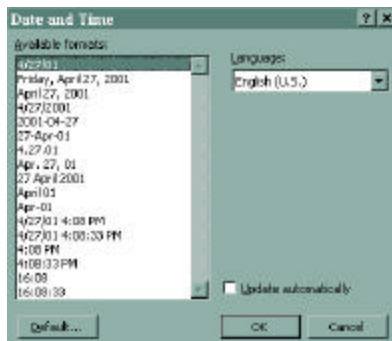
Date and Time

?

x

Available formats:

4/27/01

Friday, April 27, 2001

April 27, 2001

4/27/2001

2001-04-27

27-Apr-01

4.27.01

Apr. 27, 01

27 April 2001

April 01

Apr-01

4/27/01 4:08 PM

4/27/01 4:08:33 PM

4:08 PM

4:08:33 PM

16:08

16:08:33

Language:

English (U.S.)

Update automatically

Default...

OK

Cancel